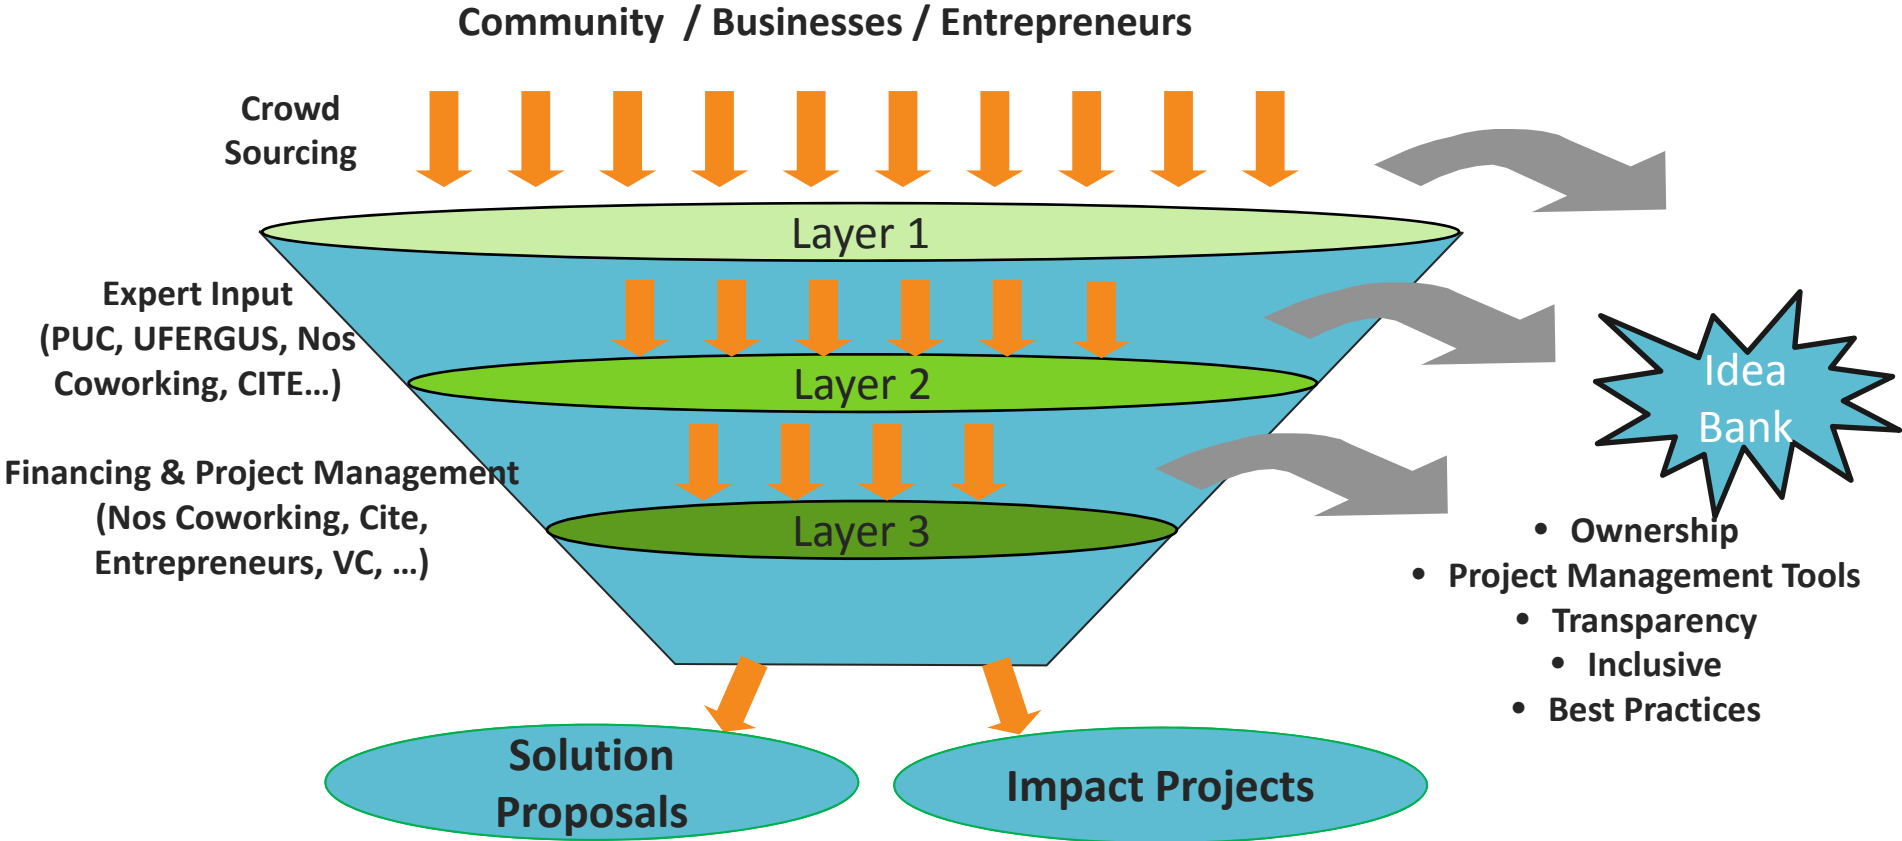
Community / Businesses / Entrepreneurs

Crowd Sourcing

Layer 1

Expert Input (PUC, UFERGUS, Nos Coworking, CITE…)

Layer 2

Financing & Project Management (Nos Coworking, Cite, Entrepreneurs, VC, …)

Layer 3

Idea Bank

• Ownership
• Project Management Tools
• Transparency
• Inclusive
• Best Practices

Solution Proposals

Impact Projects